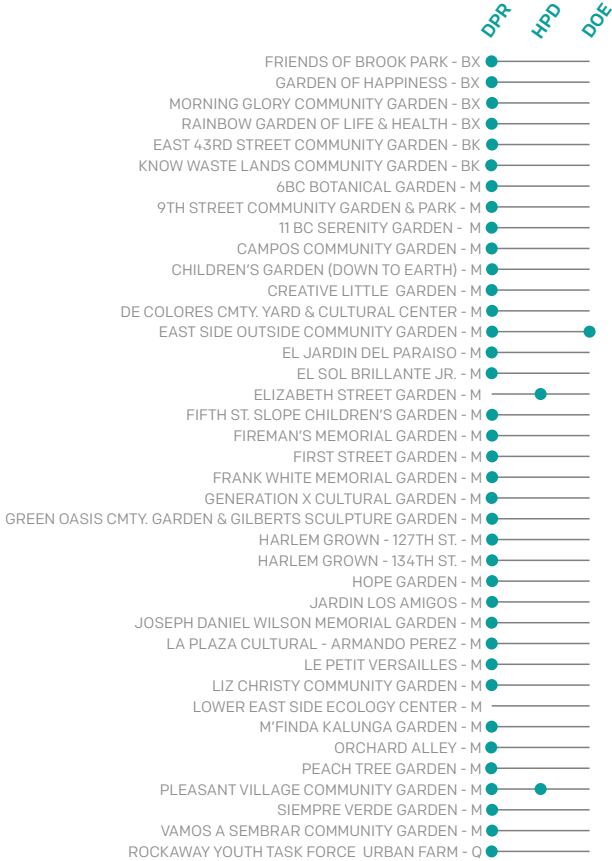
DPR
HPD
DOE

FRIENDS OF BROOK PARK - BX
GARDEN OF HAPPINESS - BX
MORNING GLORY COMMUNITY GARDEN - BX
RAINBOW GARDEN OF LIFE & HEALTH - BX
EAST 43RD STREET COMMUNITY GARDEN - BK
KNOW WASTE LANDS COMMUNITY GARDEN - BK
6BC BOTANICAL GARDEN - M
9TH STREET COMMUNITY GARDEN & PARK - M
11 BC SERENITY GARDEN - M
CAMPOS COMMUNITY GARDEN - M
CHILDREN'S GARDEN (DOWN TO EARTH) - M
CREATIVE LITTLE GARDEN - M
DE COLORES CMTY. YARD & CULTURAL CENTER - M
EAST SIDE OUTSIDE COMMUNITY GARDEN - M
EL JARDIN DEL PARAISO - M
EL SOL BRILLANTE JR. - M
ELIZABETH STREET GARDEN - M
FIFTH ST. SLOPE CHILDREN'S GARDEN - M
FIREMAN'S MEMORIAL GARDEN - M
FIRST STREET GARDEN - M
FRANK WHITE MEMORIAL GARDEN - M
GENERATION X CULTURAL GARDEN - M
GREEN OASIS CMTY. GARDEN & GILBERTS SCULPTURE GARDEN - M
HARLEM GROWN - 127TH ST. - M
HARLEM GROWN - 134TH ST. - M
HOPE GARDEN - M
JARDIN LOS AMIGOS - M
JOSEPH DANIEL WILSON MEMORIAL GARDEN - M
LA PLAZA CULTURAL - ARMANDO PEREZ - M
LE PETIT VERSAILLES - M
LIZ CHRISTY COMMUNITY GARDEN - M
LOWER EAST SIDE ECOLOGY CENTER - M
M'FINDA KALUNGA GARDEN - M
ORCHARD ALLEY - M
PEACH TREE GARDEN - M
PLEASANT VILLAGE COMMUNITY GARDEN - M
SIEMPRE VERDE GARDEN - M
VAMOS A SEMBRAR COMMUNITY GARDEN - M
ROCKAWAY YOUTH TASK FORCE URBAN FARM - Q